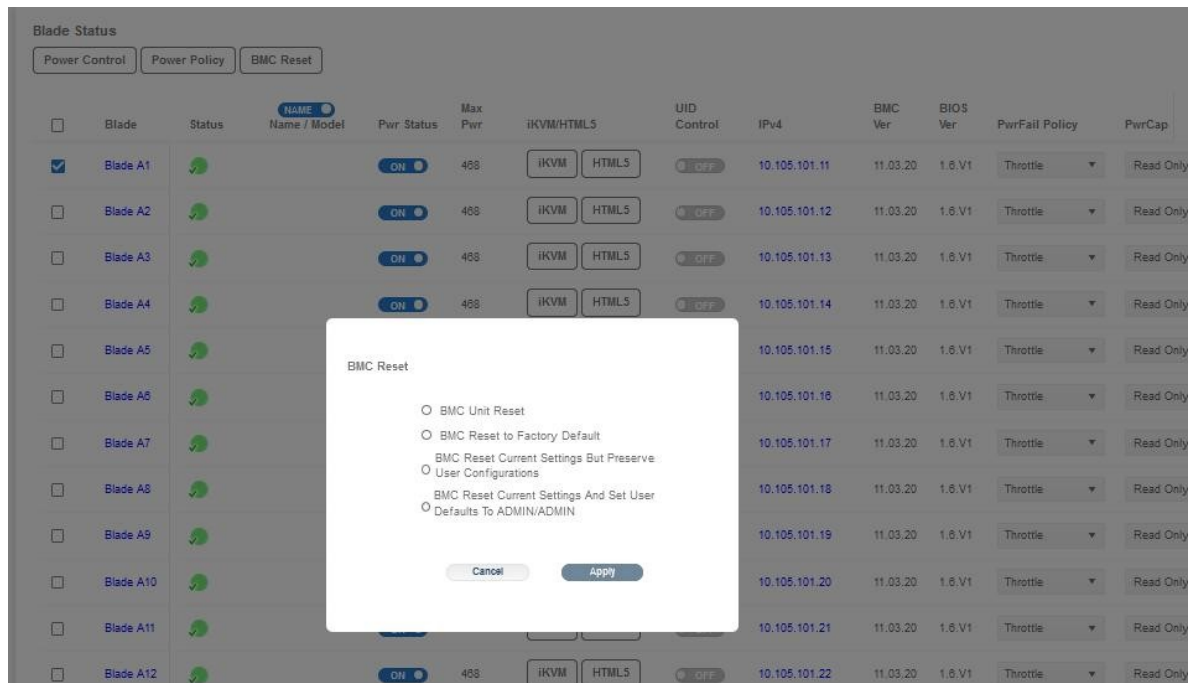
Blade Status

Power Control | Power Policy | BMC Reset

| | Blade | Status | NAME Name / Model | Pwr Status | Max Pwr | iKVM/HTML5 | UID Control | IPv4 | BMC Ver | BIOS Ver | PwrFail Policy | PwrCap |
|---|---|---|---|---|---|---|---|---|---|---|---|---|
| | Blade A1 | | | ON | 468 | iKVM HTML5 | OFF | 10.105.101.11 | 11.03.20 | 1.6.V1 | Throttle | Read Only |
| | Blade A2 | | | ON | 468 | iKVM HTML5 | OFF | 10.105.101.12 | 11.03.20 | 1.6.V1 | Throttle | Read Only |
| | Blade A3 | | | ON | 468 | iKVM HTML5 | OFF | 10.105.101.13 | 11.03.20 | 1.6.V1 | Throttle | Read Only |
| | Blade A4 | | | ON | 468 | iKVM HTML5 | OFF | 10.105.101.14 | 11.03.20 | 1.6.V1 | Throttle | Read Only |
| | Blade A5 | | | | | | | 10.105.101.15 | 11.03.20 | 1.6.V1 | Throttle | Read Only |
| | Blade A6 | | | | | | | 10.105.101.16 | 11.03.20 | 1.6.V1 | Throttle | Read Only |
| | Blade A7 | | | | | | | 10.105.101.17 | 11.03.20 | 1.6.V1 | Throttle | Read Only |
| | Blade A8 | | | | | | | 10.105.101.18 | 11.03.20 | 1.6.V1 | Throttle | Read Only |
| | Blade A9 | | | | | | | 10.105.101.19 | 11.03.20 | 1.6.V1 | Throttle | Read Only |
| | Blade A10 | | | | | | | 10.105.101.20 | 11.03.20 | 1.6.V1 | Throttle | Read Only |
| | Blade A11 | | | | | | | 10.105.101.21 | 11.03.20 | 1.6.V1 | Throttle | Read Only |
| | Blade A12 | | | ON | 468 | iKVM HTML5 | OFF | 10.105.101.22 | 11.03.20 | 1.6.V1 | Throttle | Read Only |

BMC Reset

BMC Unit Reset
BMC Reset to Factory Default
BMC Reset Current Settings But Preserve User Configurations
BMC Reset Current Settings And Set User Defaults To ADMIN/ADMIN

Cancel Apply